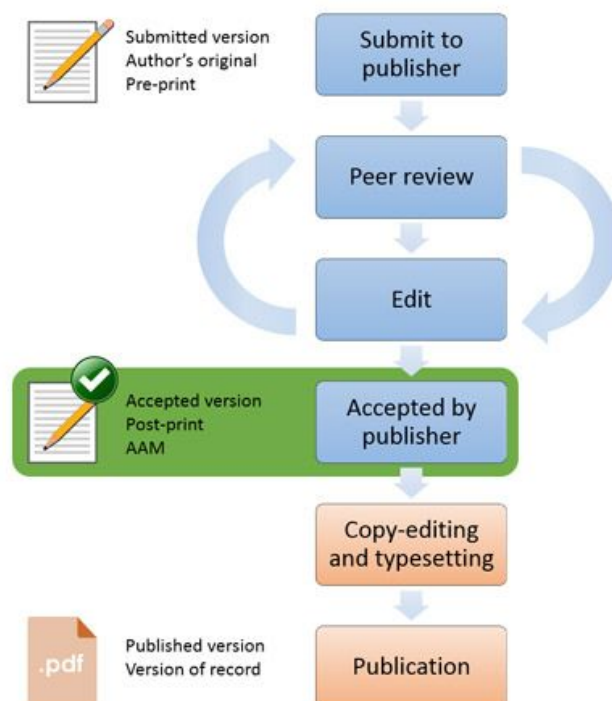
Submitted version
Author's original
Pre-print

Submit to publisher

Peer review

Edit

Accepted version
Post-print
AAM

Accepted by publisher

Copy-editing and typesetting

.pdf

Published version
Version of record

Publication